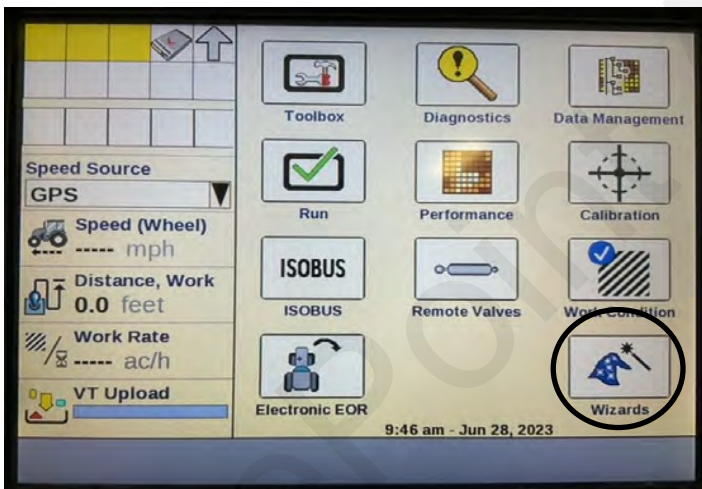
Speed Source
GPS
Speed (Wheel)
----- mph
Distance, Work
0.0 feet
Work Rate
----- ac/h
VT Upload

Toolbox
Diagnostics
Data Management
Run
Performance
Calibration
ISOBUS
ISOBUS
Remote Valves
Work Condition
Electronic EOR
Wizards
9:46 am - Jun 28, 2023